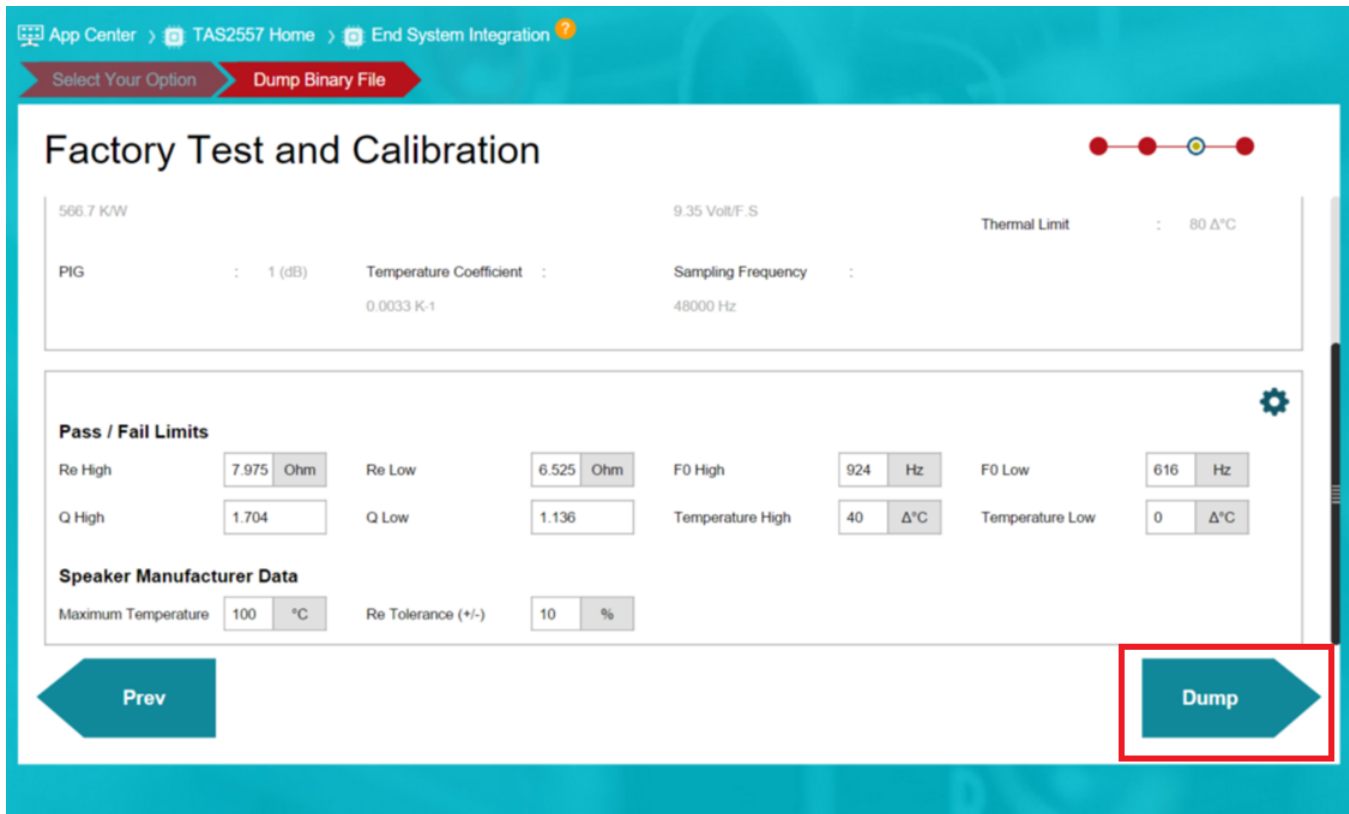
App Center › TAS2557 Home › End System Integration ?

Select Your Option | Dump Binary File

Factory Test and Calibration

566.7 K/W

9.35 Volt/F.S

Thermal Limit : 80 Δ°C

PIG : 1 (dB)

Temperature Coefficient : 0.0033 K-1

Sampling Frequency : 48000 Hz

Pass / Fail Limits

| Re High | 7.975 | Ohm | Re Low | 6.525 | Ohm | F0 High | 924 | Hz | F0 Low | 616 | Hz |
|---|---|---|---|---|---|---|---|---|---|---|---|
| Q High | 1.704 | | Q Low | 1.136 | | Temperature High | 40 | Δ°C | Temperature Low | 0 | Δ°C |

Speaker Manufacturer Data

Maximum Temperature 100 °C

Re Tolerance (+/-) 10 %

Prev

Dump